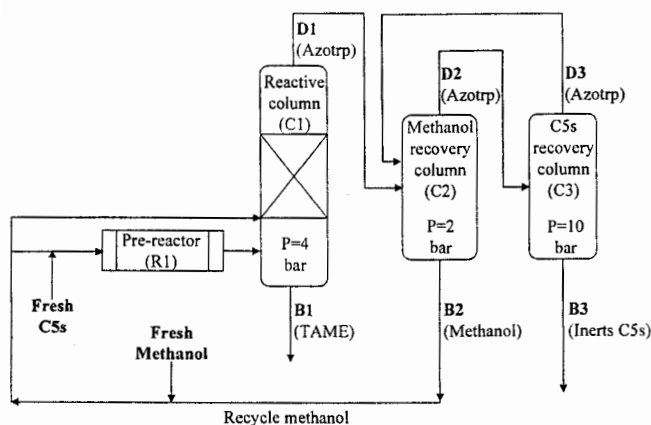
D1
(Azotrp)

Reactive column
(C1)

P=4
bar

B1
(TAME)

D2
(Azotrp)

Methanol recovery column
(C2)

P=2
bar

B2
(Methanol)

D3
(Azotrp)

C5s recovery column
(C3)

P=10
bar

B3
(Inerts C5s)

Pre-reactor
(R1)

Fresh
C5s

Fresh
Methanol

Recycle methanol